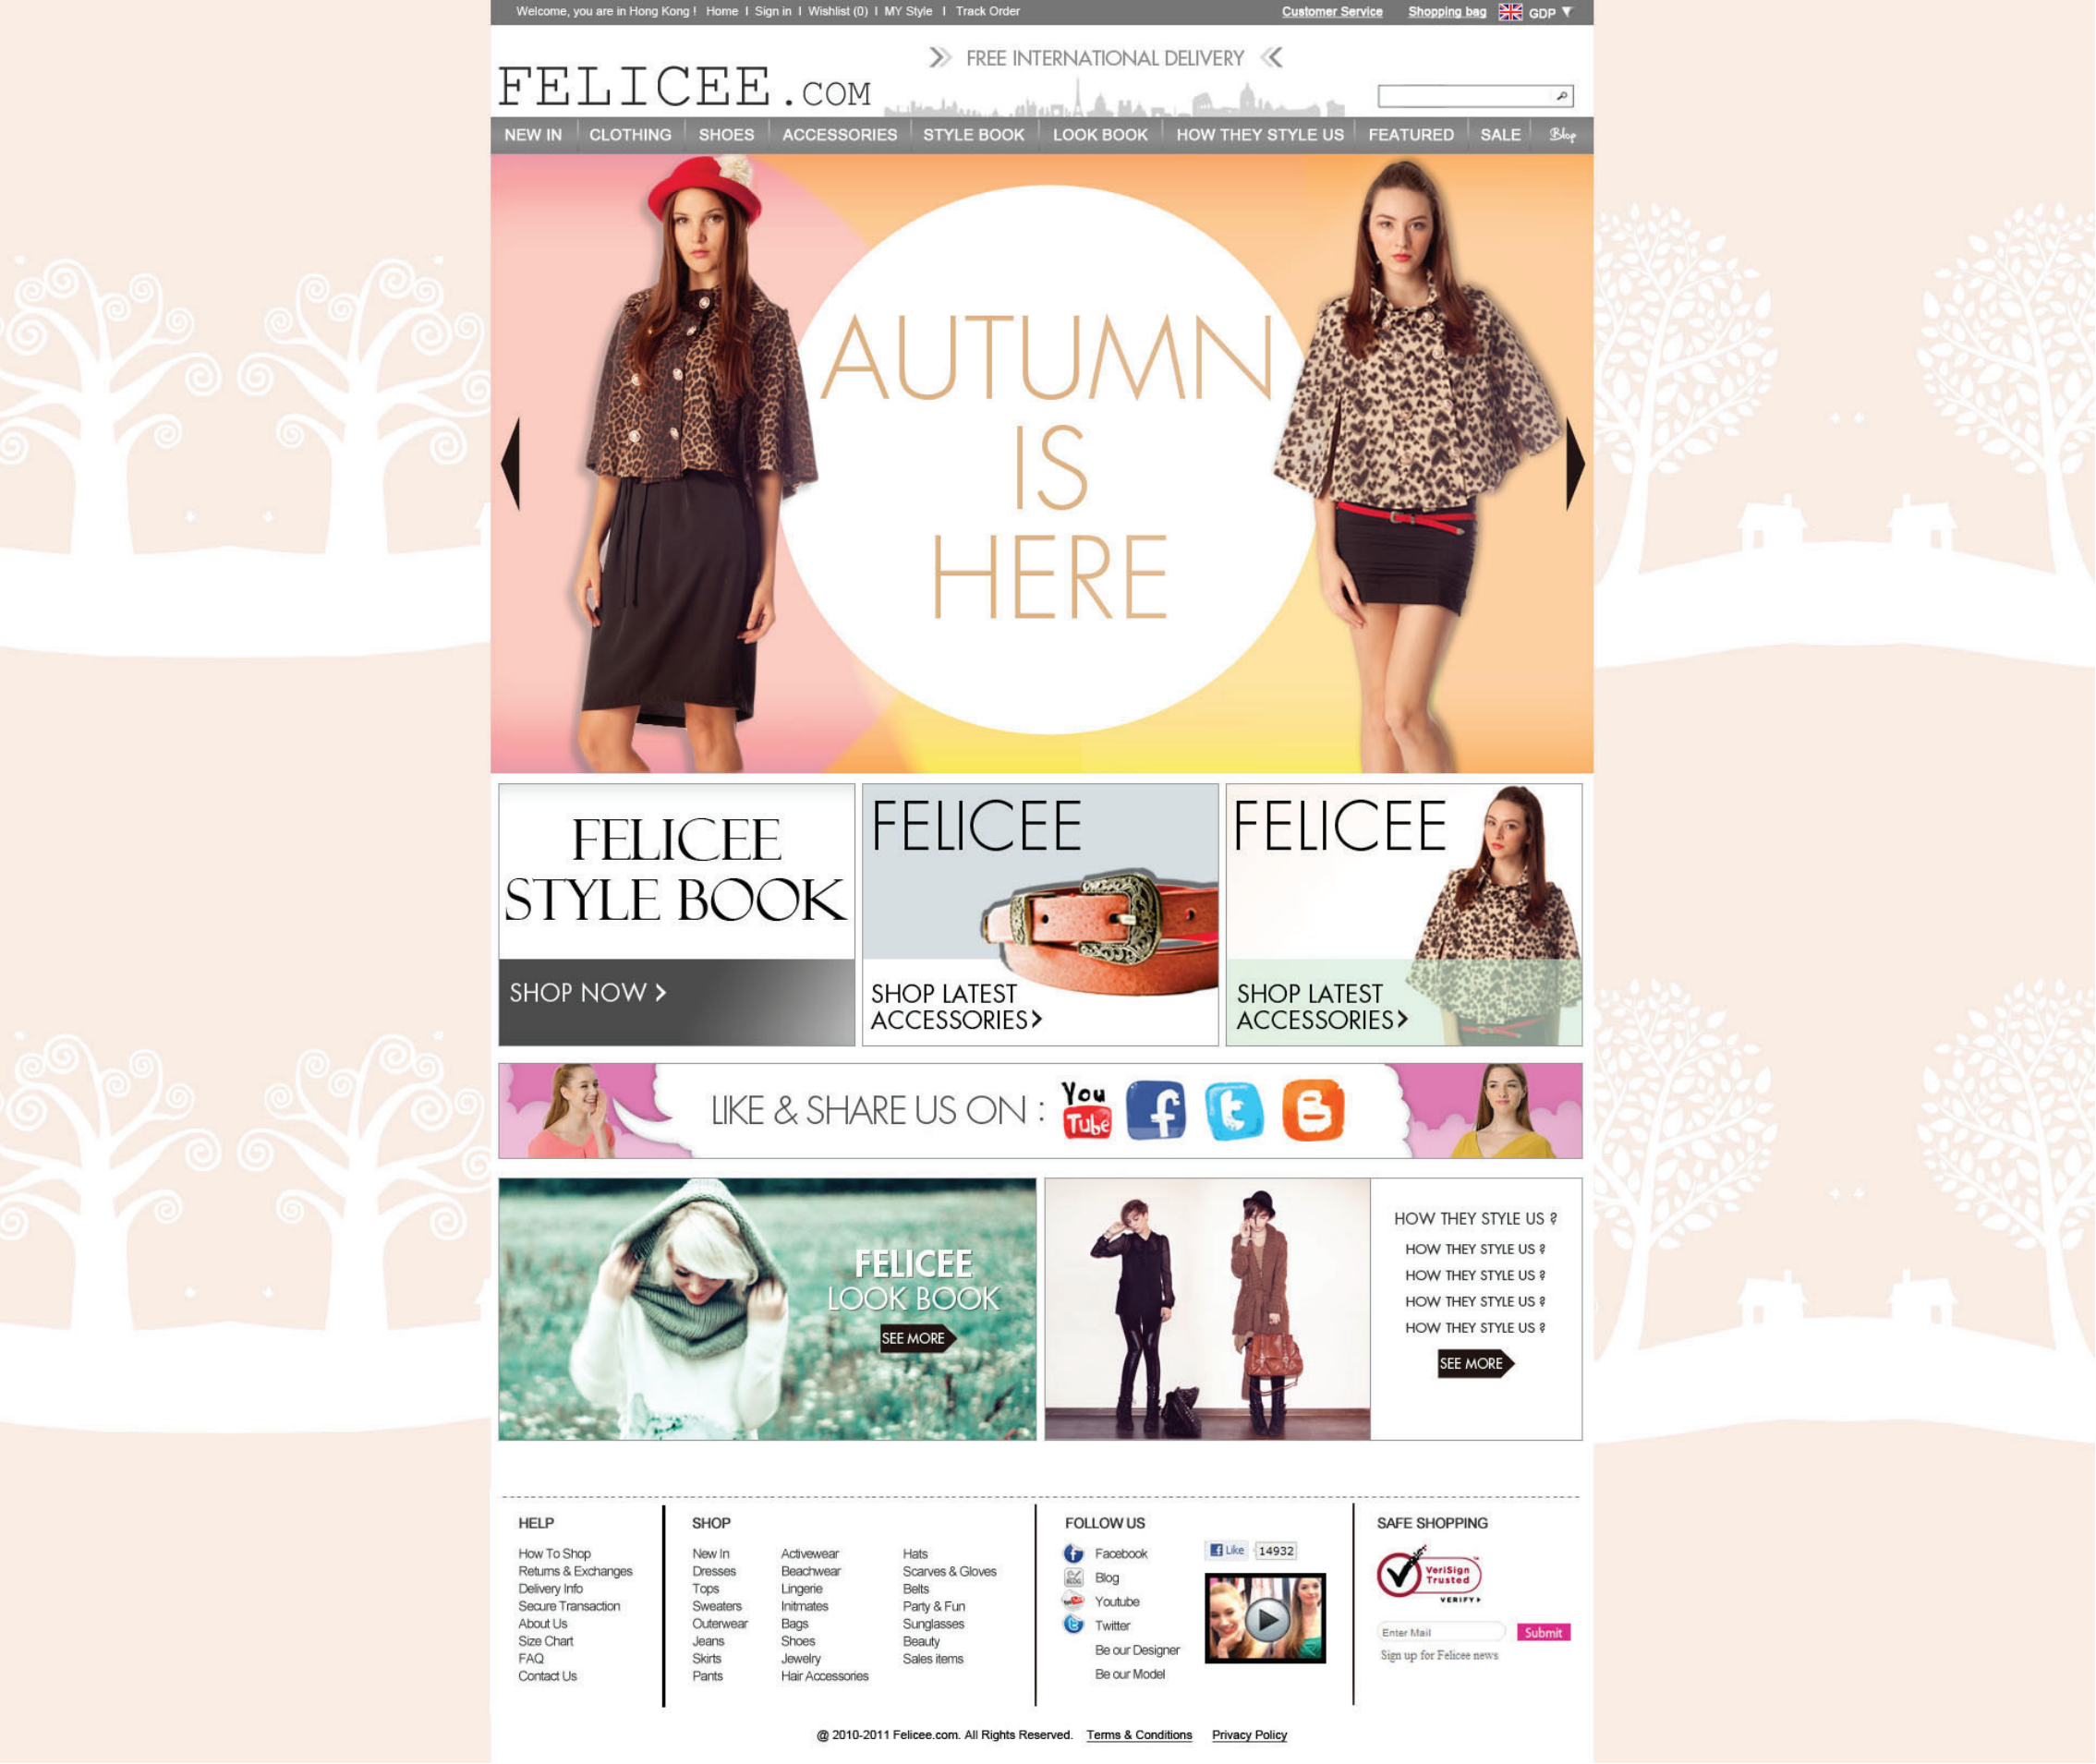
Welcome, you are in Hong Kong ! Home I Sign in I Wishlist (0) I MY Style I Track Order

Customer Service Shopping bag GDP

FREE INTERNATIONAL DELIVERY

FELICEE.COM

NEW IN | CLOTHING | SHOES | ACCESSORIES | STYLE BOOK | LOOK BOOK | HOW THEY STYLE US | FEATURED | SALE | Blog

AUTUMN IS HERE

FELICEE STYLE BOOK

SHOP NOW >

FELICEE

SHOP LATEST ACCESSORIES >

FELICEE

SHOP LATEST ACCESSORIES >

LIKE & SHARE US ON : You Tube

FELICEE LOOK BOOK

SEE MORE

HOW THEY STYLE US ?
HOW THEY STYLE US ?
HOW THEY STYLE US ?
HOW THEY STYLE US ?
HOW THEY STYLE US ?

SEE MORE

HELP
How To Shop
Returns & Exchanges
Delivery Info
Secure Transaction
About Us
Size Chart
FAQ
Contact Us

SHOP
New In
Dresses
Tops
Sweaters
Outerwear
Jeans
Skirts
Pants

Activewear
Beachwear
Lingerie
Intimates
Bags
Shoes
Jewelry
Hair Accessories

Hats
Scarves & Gloves
Belts
Party & Fun
Sunglasses
Beauty
Sales items

FOLLOW US
Facebook
Blog
Youtube
Twitter
Be our Designer
Be our Model

Like 14932

SAFE SHOPPING
VeriSign Trusted VERIFY
Enter Mail Submit
Sign up for Felicee news

@ 2010-2011 Felicee.com. All Rights Reserved. Terms & Conditions Privacy Policy